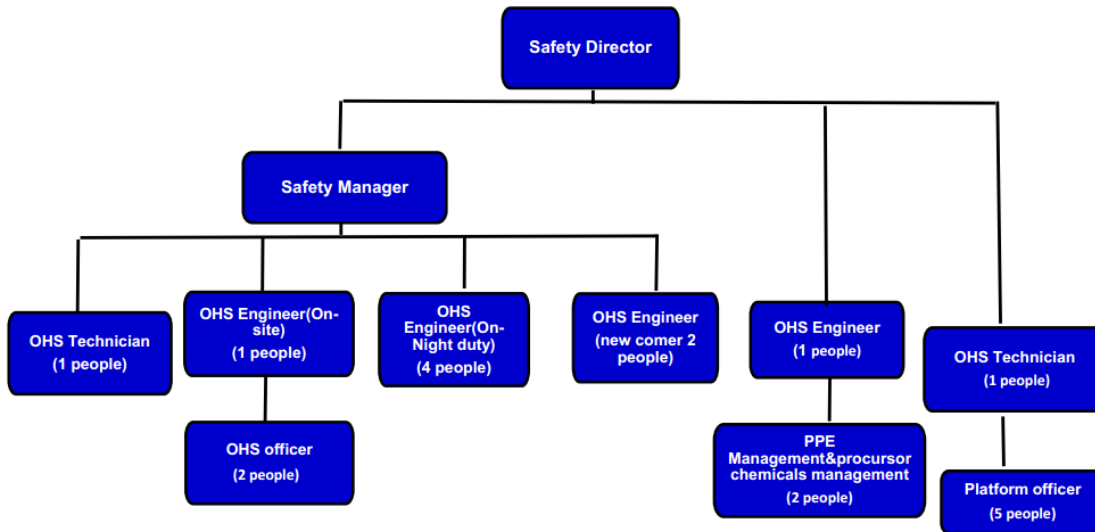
Safety Director

Safety Manager

OHS Technician
(1 people)

OHS Engineer(On-site)
(1 people)

OHS officer
(2 people)

OHS Engineer(On-Night duty)
(4 people)

OHS Engineer
(new comer 2 people)

OHS Engineer
(1 people)

PPE Management&procursor chemicals management
(2 people)

OHS Technician
(1 people)

Platform officer
(5 people)